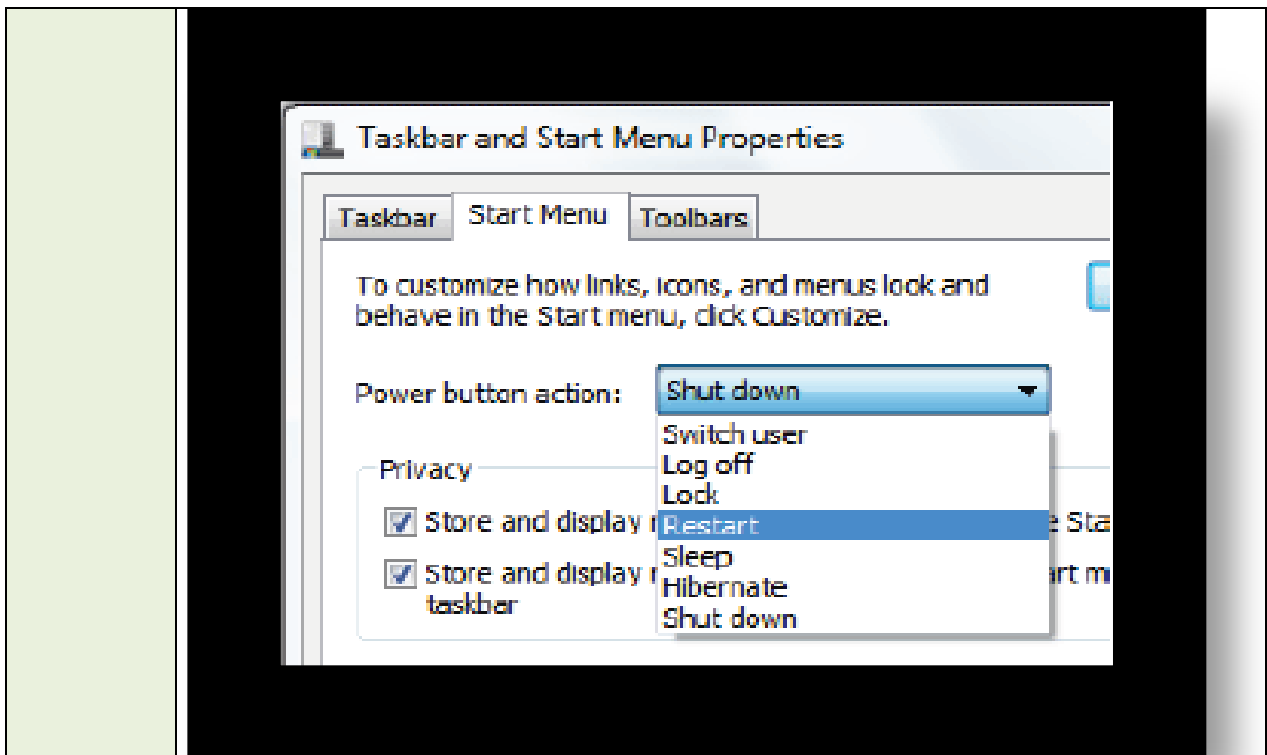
Taskbar and Start Menu Properties

Taskbar | Start Menu | Toolbars

To customize how links, icons, and menus look and behave in the Start menu, click Customize.

Power button action: Shut down

Switch user
Log off
Lock
Restart
Sleep
Hibernate
Shut down

Privacy

Store and display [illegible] e Sta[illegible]

Store and display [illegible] art m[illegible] taskbar